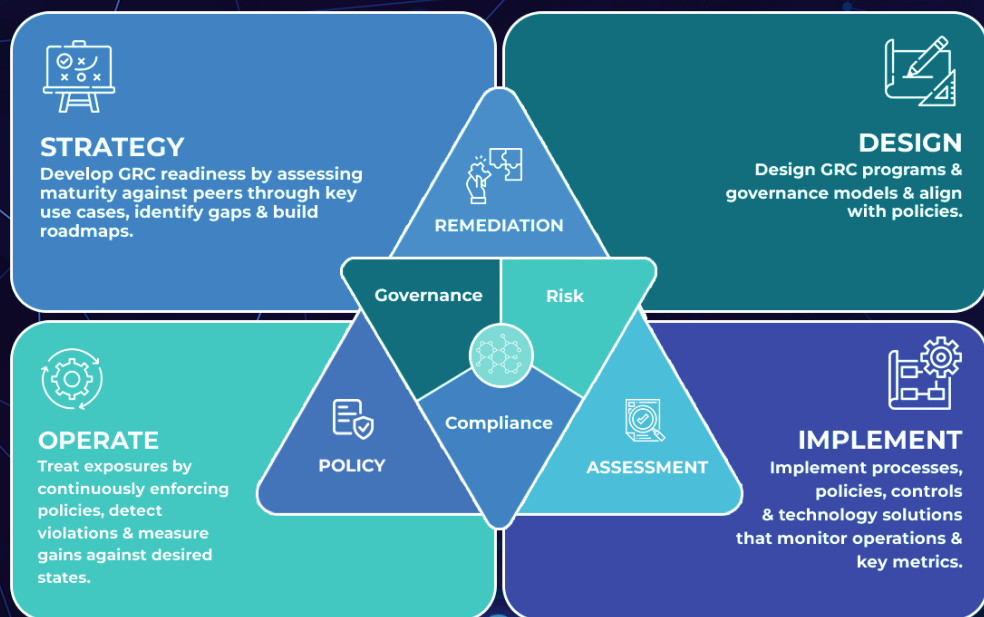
STRATEGY
Develop GRC readiness by assessing maturity against peers through key use cases, identify gaps & build roadmaps.

DESIGN
Design GRC programs & governance models & align with policies.

REMEDIATION

Governance

Risk

Compliance

POLICY

ASSESSMENT

OPERATE
Treat exposures by continuously enforcing policies, detect violations & measure gains against desired states.

IMPLEMENT
Implement processes, policies, controls & technology solutions that monitor operations & key metrics.